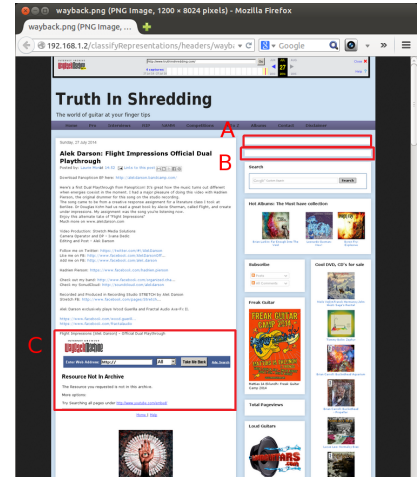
wayback.png (PNG Image, 1200 × 8024 pixels) - Mozilla Firefox

wayback.png (PNG Image, ...

192.168.1.2/classifyRepresentations/headers/wayb

Google

Truth In Shredding

The world of guitar at your finger tips

A

B

Sunday, 27 July 2014

Alek Darson: Flight Impressions Official Dual Playthrough

Search

Search

Hot Albums: The Must have collection

Subscribe

Cool DVD's, CD's for sale

Freak Guitar

FREAK GUITAR CAMP 2014

C

Flight Impressions (Alek Darson) - Official Dual Playthrough

Enter Web Address: http://

All

Take Me Back

Resource Not In Archive

The Resource you requested is not in this archive.

More options:

Try Searching all pages under

Total Pageviews

Local Guitars